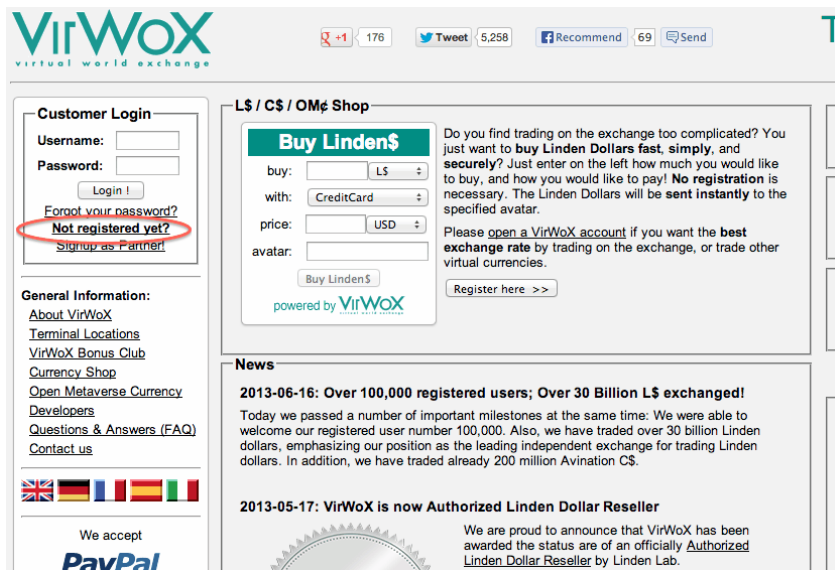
VirWoX
virtual world exchange

+1 176 Tweet 5,258 Recommend 69 Send

T

Customer Login
Username:
Password:
Login !
Forgot your password?
Not registered yet?
Signup as Partner!

General Information:
About VirWoX
Terminal Locations
VirWoX Bonus Club
Currency Shop
Open Metaverse Currency
Developers
Questions & Answers (FAQ)
Contact us

We accept
PayPal

L$ / C$ / OM¢ Shop

Buy Linden$
buy: L$
with: CreditCard
price: USD
avatar:
Buy Linden$
powered by VirWoX
virtual world exchange

Do you find trading on the exchange too complicated? You just want to **buy Linden Dollars fast**, **simply**, and **securely**? Just enter on the left how much you would like to buy, and how you would like to pay! **No registration** is necessary. The Linden Dollars will be **sent instantly** to the specified avatar.

Please open a VirWoX account if you want the **best exchange rate** by trading on the exchange, or trade other virtual currencies.

Register here >>

News

2013-06-16: Over 100,000 registered users; Over 30 Billion L$ exchanged!

Today we passed a number of important milestones at the same time: We were able to welcome our registered user number 100,000. Also, we have traded over 30 billion Linden dollars, emphasizing our position as the leading independent exchange for trading Linden dollars. In addition, we have traded already 200 million Avination C$.

2013-05-17: VirWoX is now Authorized Linden Dollar Reseller

We are proud to announce that VirWoX has been awarded the status are of an officially Authorized Linden Dollar Reseller by Linden Lab.